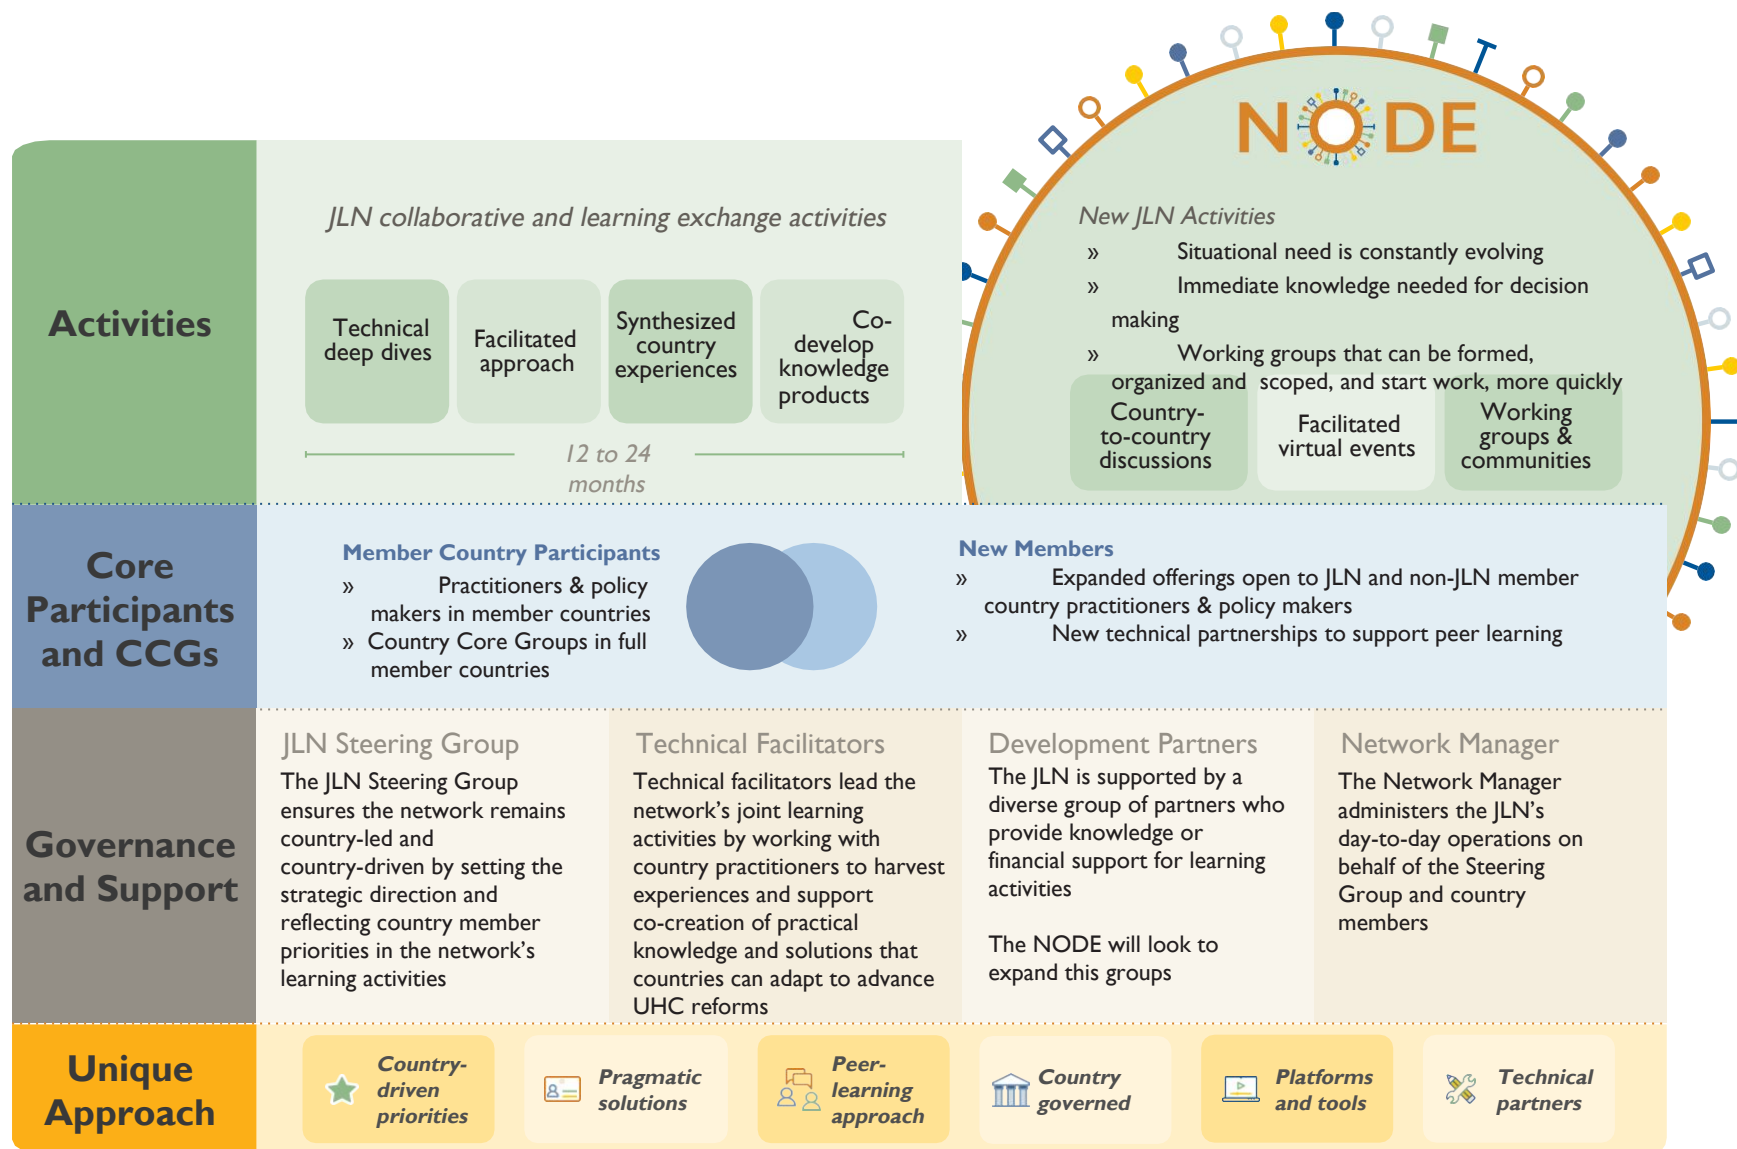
NODE

Activities

JLN collaborative and learning exchange activities

Technical deep dives

Facilitated approach

Synthesized country experiences

Co-develop knowledge products

12 to 24 months

New JLN Activities

» Situational need is constantly evolving

» Immediate knowledge needed for decision making

» Working groups that can be formed, organized and scoped, and start work, more quickly

Country-to-country discussions

Facilitated virtual events

Working groups & communities

Core Participants and CCGs

Member Country Participants

» Practitioners & policy makers in member countries

» Country Core Groups in full member countries

New Members

» Expanded offerings open to JLN and non-JLN member country practitioners & policy makers

» New technical partnerships to support peer learning

Governance and Support

JLN Steering Group

The JLN Steering Group ensures the network remains country-led and country-driven by setting the strategic direction and reflecting country member priorities in the network's learning activities

Technical Facilitators

Technical facilitators lead the network's joint learning activities by working with country practitioners to harvest experiences and support co-creation of practical knowledge and solutions that countries can adapt to advance UHC reforms

Development Partners

The JLN is supported by a diverse group of partners who provide knowledge or financial support for learning activities

The NODE will look to expand this groups

Network Manager

The Network Manager administers the JLN's day-to-day operations on behalf of the Steering Group and country members

Unique Approach

Country-driven priorities

Pragmatic solutions

Peer-learning approach

Country governed

Platforms and tools

Technical partners